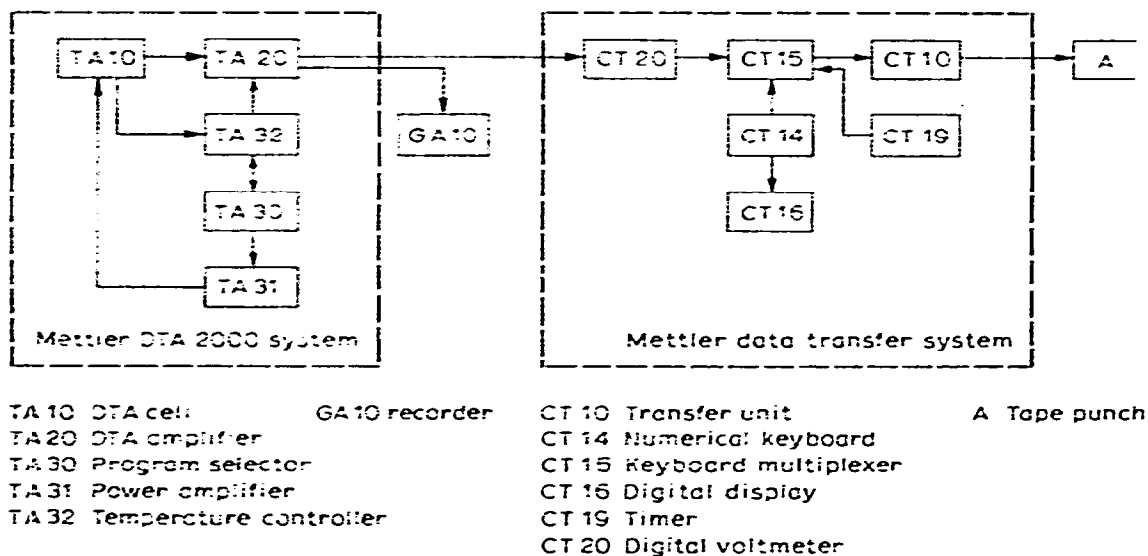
TA 10
TA 20
TA 32
TA 30
TA 31
Mettler DTA 2000 system
GA 10
CT 20
CT 15
CT 10
A
CT 14
CT 19
CT 16
Mettler data transfer system

TA 10 DTA cell
TA 20 DTA amplifier
TA 30 Program selector
TA 31 Power amplifier
TA 32 Temperature controller

GA 10 recorder

CT 10 Transfer unit
CT 14 Numerical keyboard
CT 15 Keyboard multiplexer
CT 16 Digital display
CT 19 Timer
CT 20 Digital voltmeter

A Tape punch